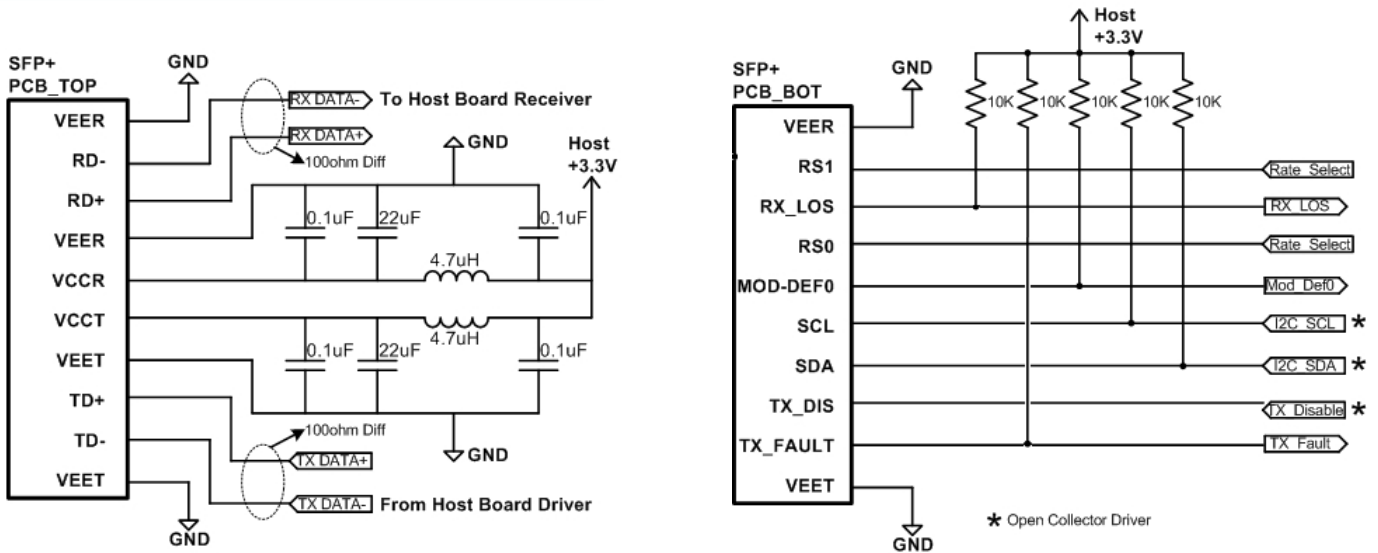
SFP+
PCB_TOP

GND

VEER
RD-
RD+
VEER
VCCR
VCCT
VEET
TD+
TD-
VEET

GND

RX DATA-
To Host Board Receiver
RX DATA+
100ohm Diff

GND
Host
+3.3V

0.1uF
22uF
0.1uF
4.7uH
4.7uH
0.1uF
22uF
0.1uF

100ohm Diff
GND
TX DATA+
TX DATA-
From Host Board Driver

Host
+3.3V

SFP+
PCB_BOT

GND

10K
10K
10K
10K
10K

VEER
RS1
RX_LOS
RS0
MOD-DEF0
SCL
SDA
TX_DIS
TX_FAULT
VEET

GND

Rate_Select
RX_LOS
Rate_Select
Mod_Def0
I2C_SCL *
I2C_SDA *
TX_Disable *
TX_Fault

* Open Collector Driver